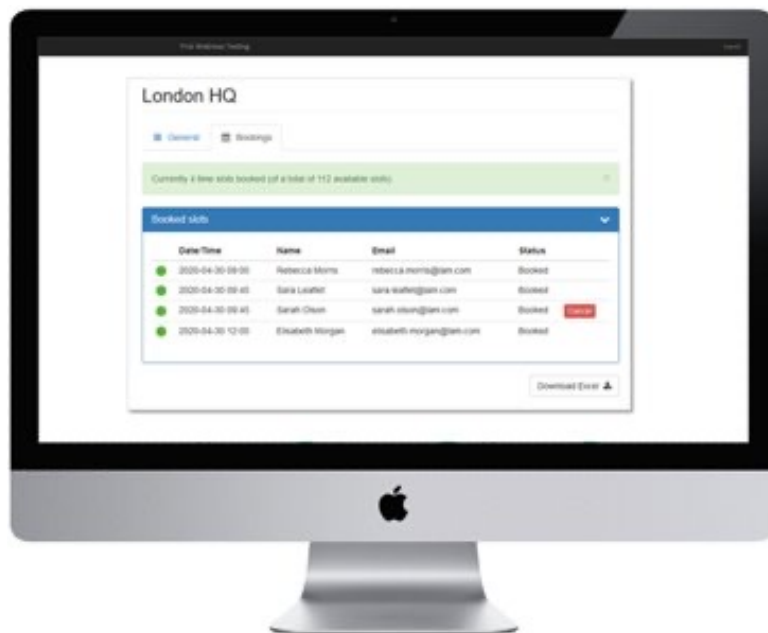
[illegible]

London HQ

General | Bookings

Currently 4 time slots booked (of a total of 112 available slots).

Booked slots

| | Date/Time | Name | Email | Status | |
|---|---|---|---|---|---|
| | 2020-04-30 09:00 | Rebecca Morris | rebecca.morris@iam.com | Booked | |
| | 2020-04-30 09:45 | Sara Leaflet | sara.leaflet@iam.com | Booked | |
| | 2020-04-30 09:45 | Sarah Olson | sarah.olson@iam.com | Booked | Cancel |
| | 2020-04-30 12:00 | Elisabeth Morgan | elisabeth.morgan@iam.com | Booked | |

Download Excel